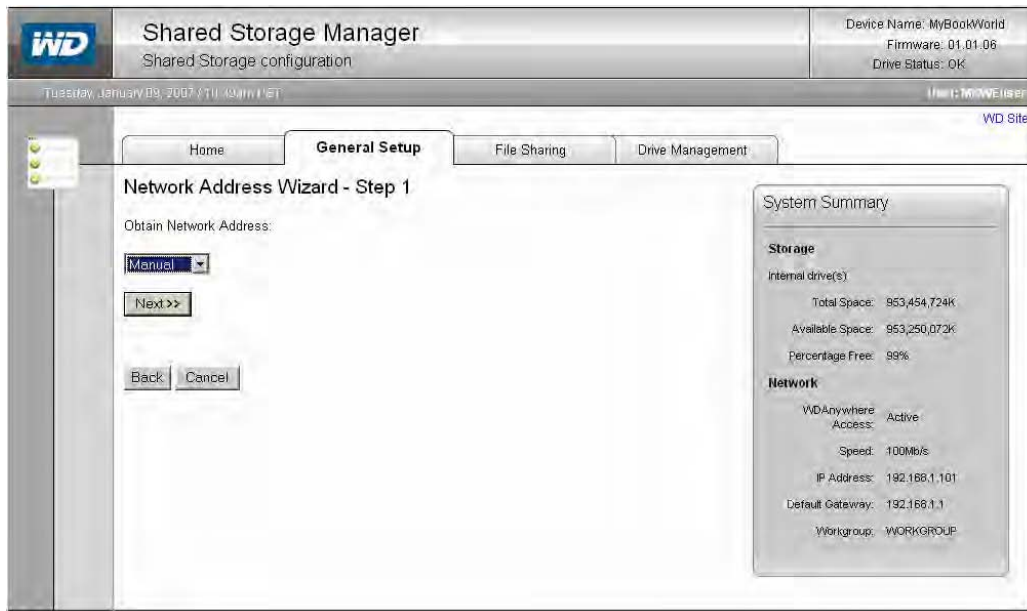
WD

Shared Storage Manager
Shared Storage configuration

Device Name: MyBookWorld
Firmware: 01.01.06
Drive Status: OK

Tuesday January 09, 2007 / 10:49am PST

User: MBWEuser

WD Site

Home | General Setup | File Sharing | Drive Management

Network Address Wizard - Step 1

Obtain Network Address:

Manual

Next>>

Back Cancel

System Summary

Storage
Internal drive(s)
Total Space: 953,454,724K
Available Space: 953,250,072K
Percentage Free: 99%

Network
WDAnywhere Access: Active
Speed: 100Mb/s
IP Address: 192.168.1.101
Default Gateway: 192.168.1.1
Workgroup: WORKGROUP